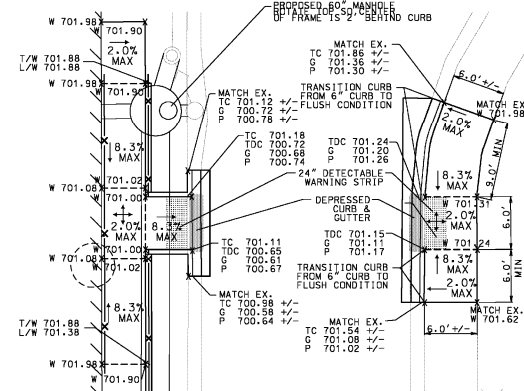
PROPOSED 60" MANHOLE DETAIL TOP OF CENTER OF FRAME IS 2' BEHIND CURB

W 701.98
701.90
2.0% MAX
T/W 701.88
L/W 701.88
W 701.98
701.90

MATCH EX.
TC 701.86 +/-
G 701.36 +/-
P 701.30 +/-

6.0'+/-

MATCH EX.
TC 701.12 +/-
G 700.72 +/-
P 700.78 +/-

TRANSITION CURB FROM 6" CURB TO FLUSH CONDITION

2.0% MAX

MATCH EX W 701.98

8.3% MAX

TC 701.18
TDC 700.72
G 700.68
P 700.74

TDC 701.24
G 701.20
P 701.26

9.0' MIN

W 701.08
701.02
701.00

24" DETECTABLE WARNING STRIP

8.3% MAX

DEPRESSED CURB & GUTTER

W 701.31
2.0% MAX
6.0'

2.0% MAX
8.3% MAX

TC 701.11
TDC 700.65
G 700.61
P 700.67

TDC 701.15
G 701.11
P 701.17

W 701.24

W 701.08
701.02

TRANSITION CURB FROM 6" CURB TO FLUSH CONDITION

8.3% MAX
6.0' MIN
2.0% MAX

8.3% MAX

T/W 701.88
L/W 701.38

MATCH EX.
TC 700.98 +/-
G 700.58 +/-
P 700.64 +/-

MATCH EX.
W 701.62

MATCH EX.
TC 701.54 +/-
G 701.08 +/-
P 701.02 +/-

6.0'+/-

W 701.98
701.90